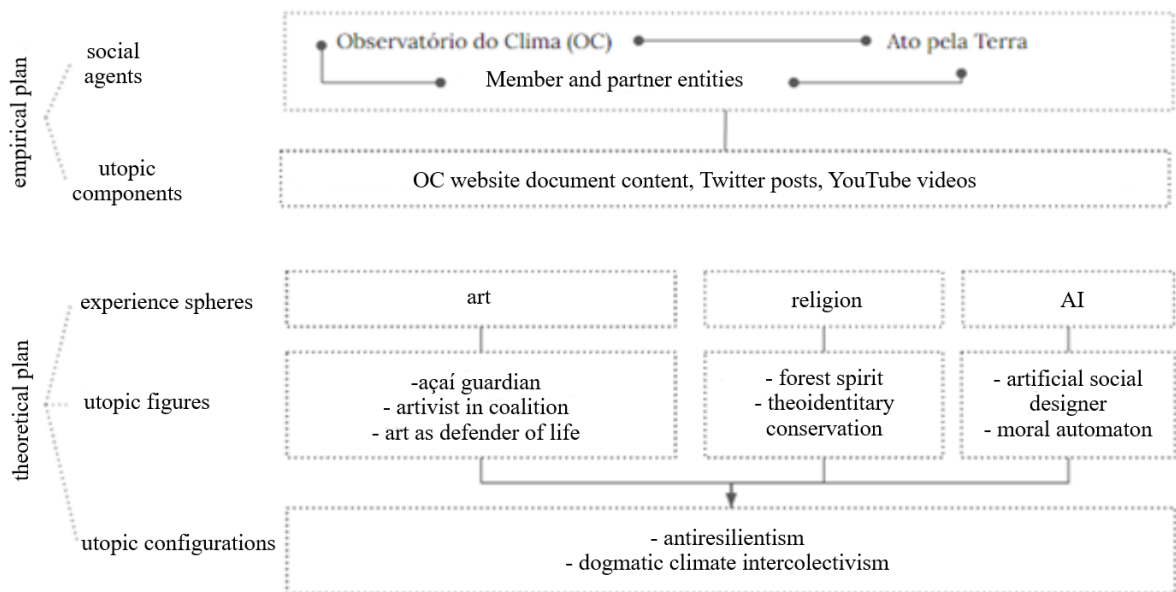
empirical plan

social agents

Observatório do Clima (OC)

Ato pela Terra

Member and partner entities

utopic components

OC website document content, Twitter posts, YouTube videos

theoretical plan

experience spheres

art

religion

AI

utopic figures

-açaí guardian
- artivist in coalition
- art as defender of life

- forest spirit
- theoidentitary conservation

- artificial social designer
- moral automaton

utopic configurations

- antiresilientism
- dogmatic climate intercolectivism